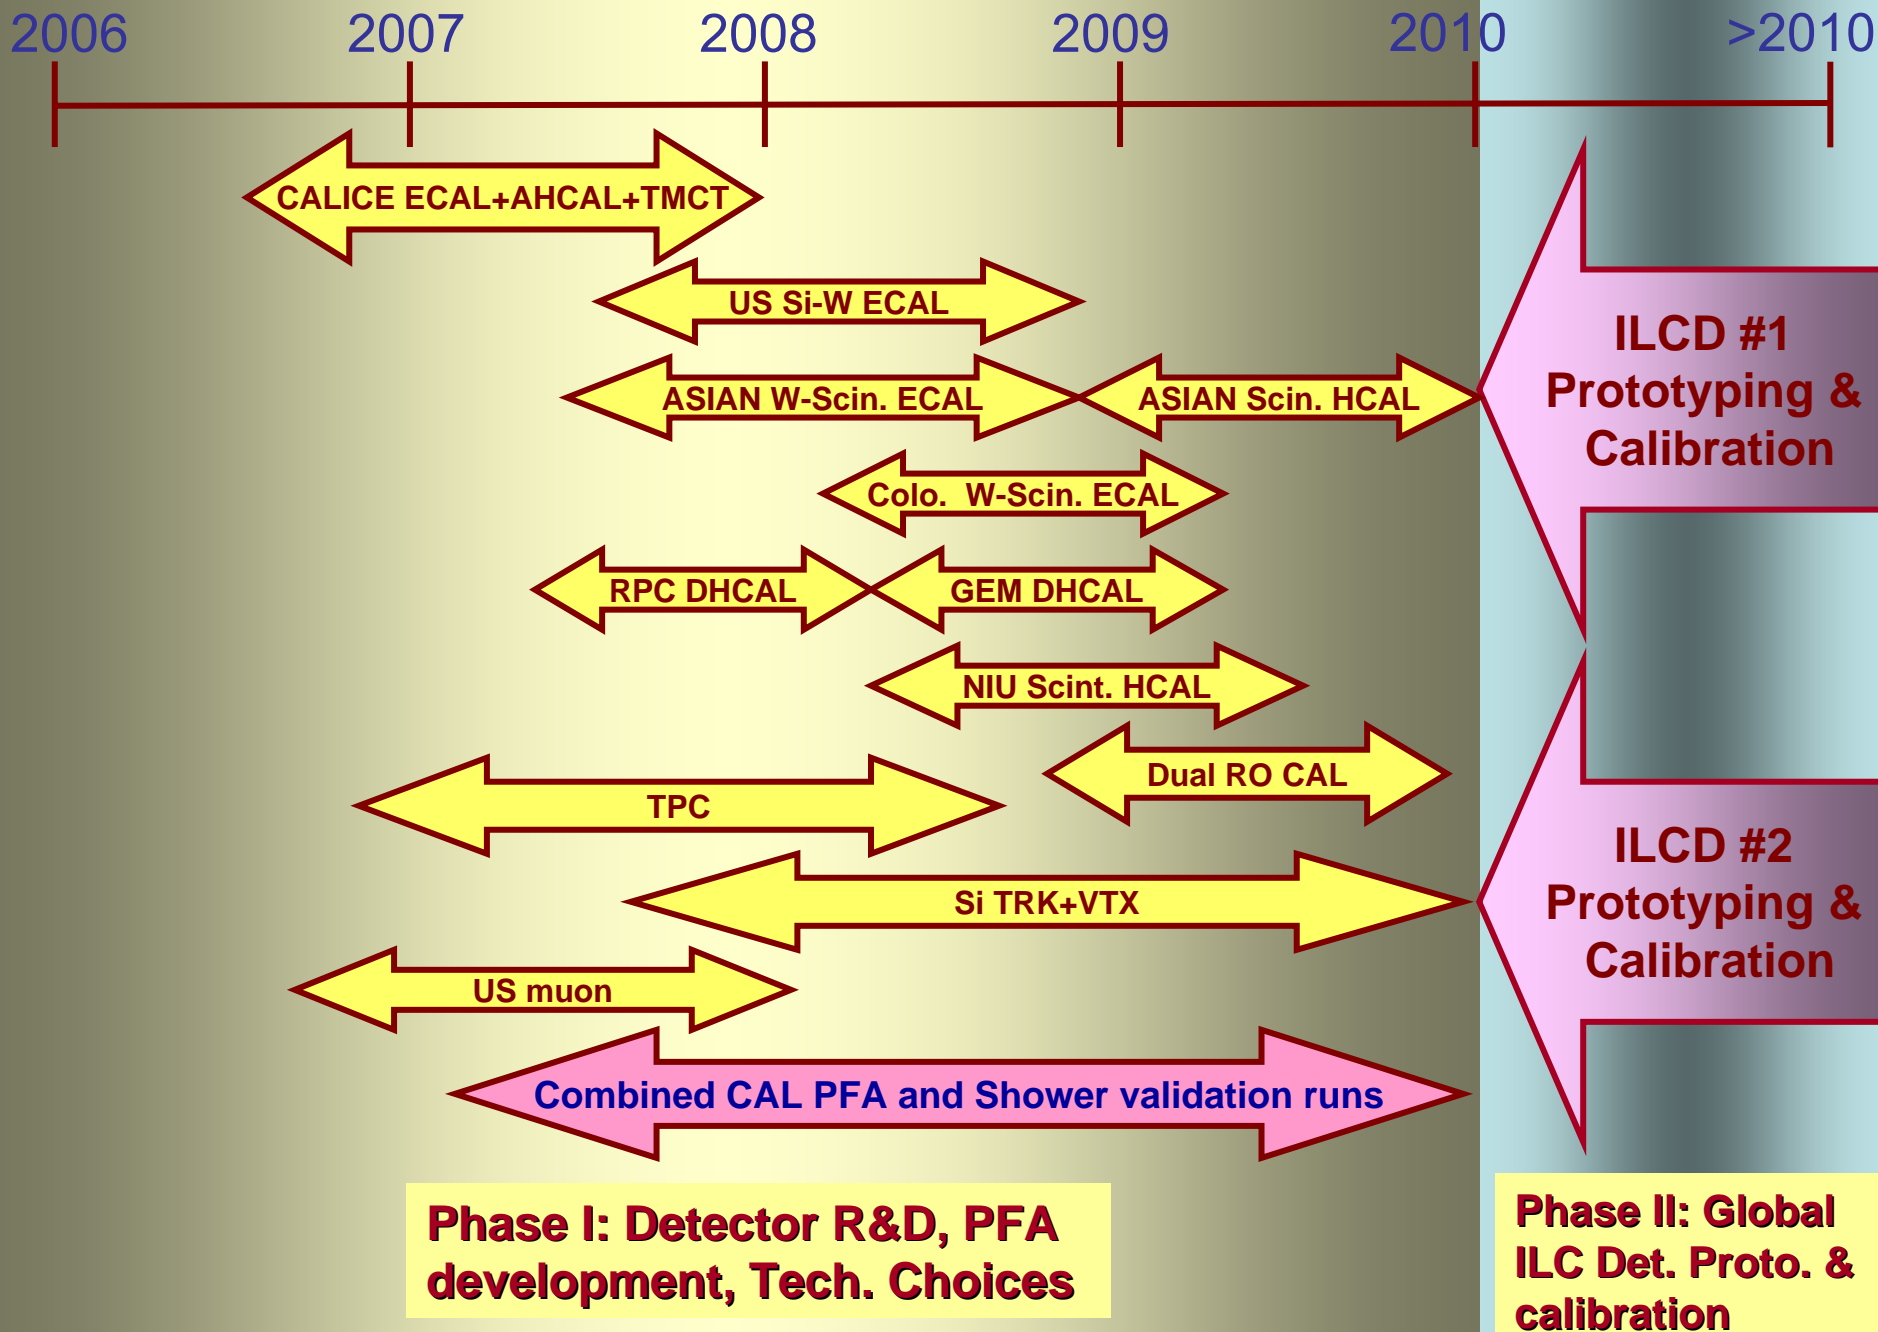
2006 2007 2008 2009 2010 >2010

CALICE ECAL+AHCAL+TMCT

US Si-W ECAL

ASIAN W-Scin. ECAL

ASIAN Scin. HCAL

Colo. W-Scin. ECAL

RPC DHCAL

GEM DHCAL

NIU Scint. HCAL

Dual RO CAL

TPC

Si TRK+VTX

US muon

Combined CAL PFA and Shower validation runs

ILCD #1 Prototyping & Calibration

ILCD #2 Prototyping & Calibration

Phase I: Detector R&D, PFA development, Tech. Choices

Phase II: Global ILC Det. Proto. & calibration